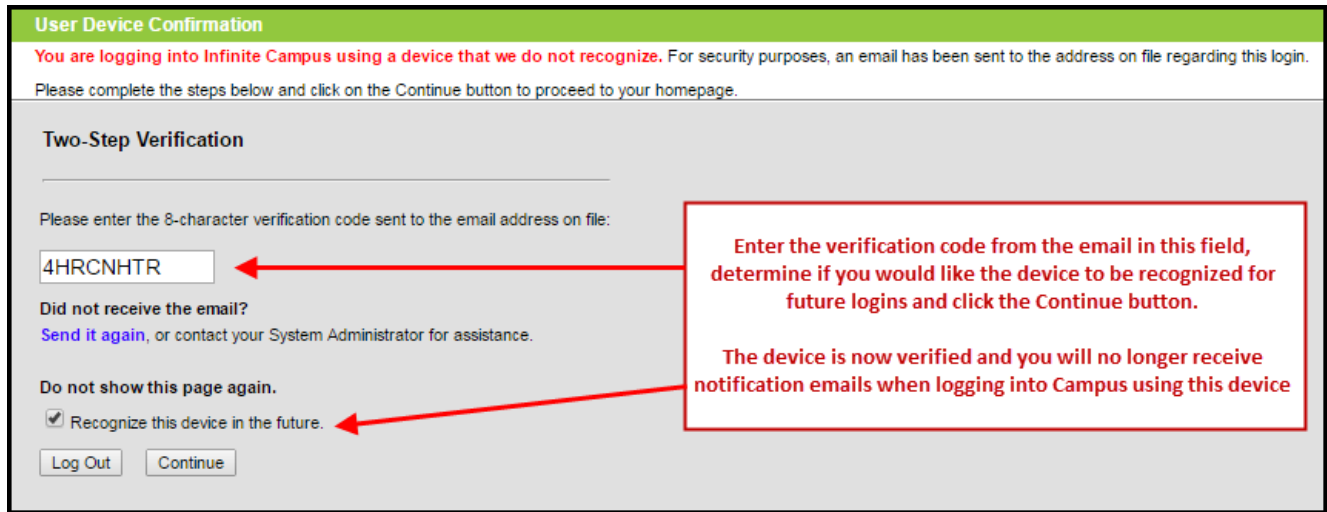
User Device Confirmation

You are logging into Infinite Campus using a device that we do not recognize. For security purposes, an email has been sent to the address on file regarding this login.

Please complete the steps below and click on the Continue button to proceed to your homepage.

Two-Step Verification

Please enter the 8-character verification code sent to the email address on file:

4HRCNHTR

Did not receive the email?

Send it again, or contact your System Administrator for assistance.

Do not show this page again.

Recognize this device in the future.

Log Out Continue

Enter the verification code from the email in this field, determine if you would like the device to be recognized for future logins and click the Continue button.

The device is now verified and you will no longer receive notification emails when logging into Campus using this device